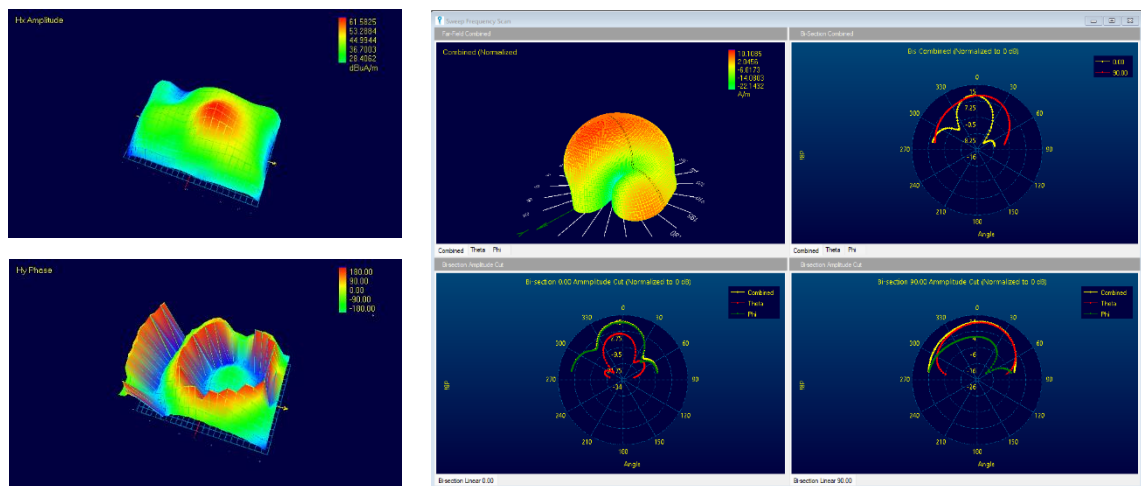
Hx Amplitude

61.5825
53.2884
44.9944
36.7003
28.4062
dBuA/m

Hy Phase

180.00
90.00
0.00
-90.00
-180.00

Sweep Frequency Scan

Far-Field Combined

Combined (Normalized

10.1085
2.0456
-6.0172
-14.0803
-22.1432
A/m

Combined Theta Phi

Bi-Section Combined

Bis Combined (Normalized to 0 dB)

0.00
90.00

0
30
60
90
120
150
180
210
240
270
300
330
15
7.25
-0.5
-8.25
-16

Angle

Combined Theta Phi

Bisection Amplitude Cut

Bi-section 0.00 Ammplitude Cut (Normalized to 0 dB)

Combined
Theta
Phi

0
30
60
90
120
150
180
210
240
270
300
330
7.25
-9.5
-16.75
-34

Angle

Bi-section Linear 0.00

Bisection Amplitude Cut

Bi-section 90.00 Ammplitude Cut (Normalized to 0 dB)

Combined
Theta
Phi

0
30
60
90
120
150
180
210
240
270
300
330
-6
-16
-26

Angle

Bi-section Linear 90.00